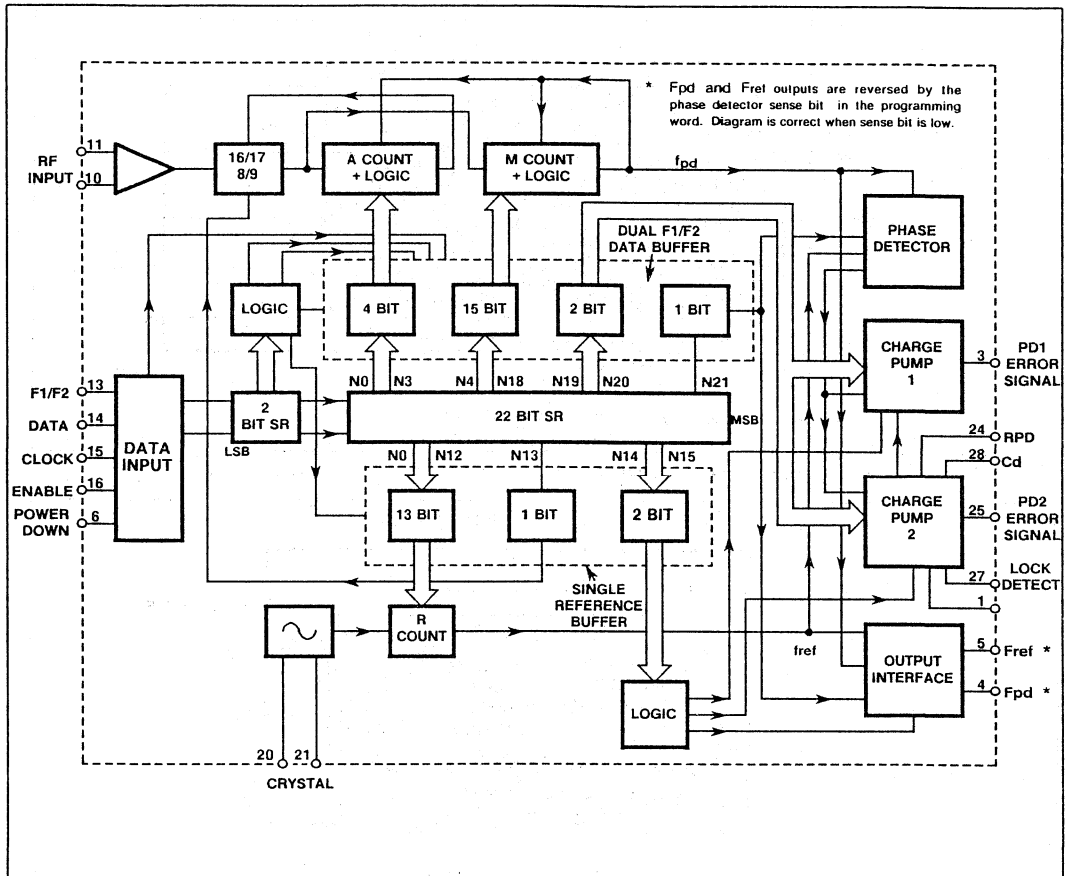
* Fpd and Fref outputs are reversed by the phase detector sense bit in the programming word. Diagram is correct when sense bit is low.

RF INPUT
11
10
16/17
8/9
A COUNT + LOGIC
M COUNT + LOGIC
$f_{pd}$
DUAL F1/F2 DATA BUFFER
PHASE DETECTOR
LOGIC
4 BIT
15 BIT
2 BIT
1 BIT
CHARGE PUMP 1
3
PD1 ERROR SIGNAL
F1/F2
13
DATA
14
CLOCK
15
ENABLE
16
POWER DOWN
6
DATA INPUT
2 BIT SR
LSB
N0
N3
N4
N18
N19
N20
N21
22 BIT SR
MSB
24
RPD
28
Cd
N0
N12
N13
N14
N15
13 BIT
1 BIT
2 BIT
CHARGE PUMP 2
25
PD2 ERROR SIGNAL
27
LOCK DETECT
1
SINGLE REFERENCE BUFFER
R COUNT
fref
OUTPUT INTERFACE
5
Fref *
4
Fpd *
LOGIC
20
21
CRYSTAL